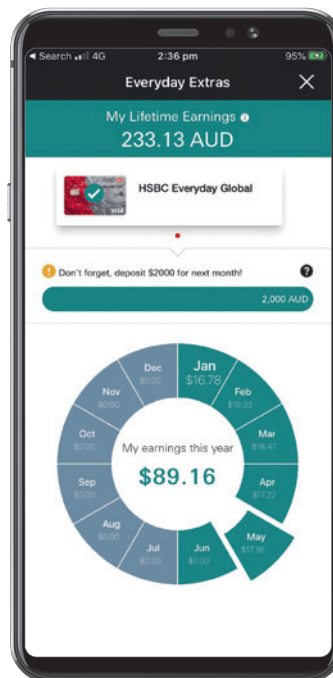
◀ Search 4G 2:36 pm 95%

Everyday Extras

My Lifetime Earnings

233.13 AUD

HSBC Everyday Global

Don't forget, deposit $2000 for next month!

2,000 AUD

Jan $16.78

Feb $19.33

Mar $16.47

Apr $17.22

May $17.56

Jun $0.00

Jul $0.00

Aug $0.00

Sep $0.00

Oct $0.00

Nov $0.00

Dec $0.00

My earnings this year

$89.16